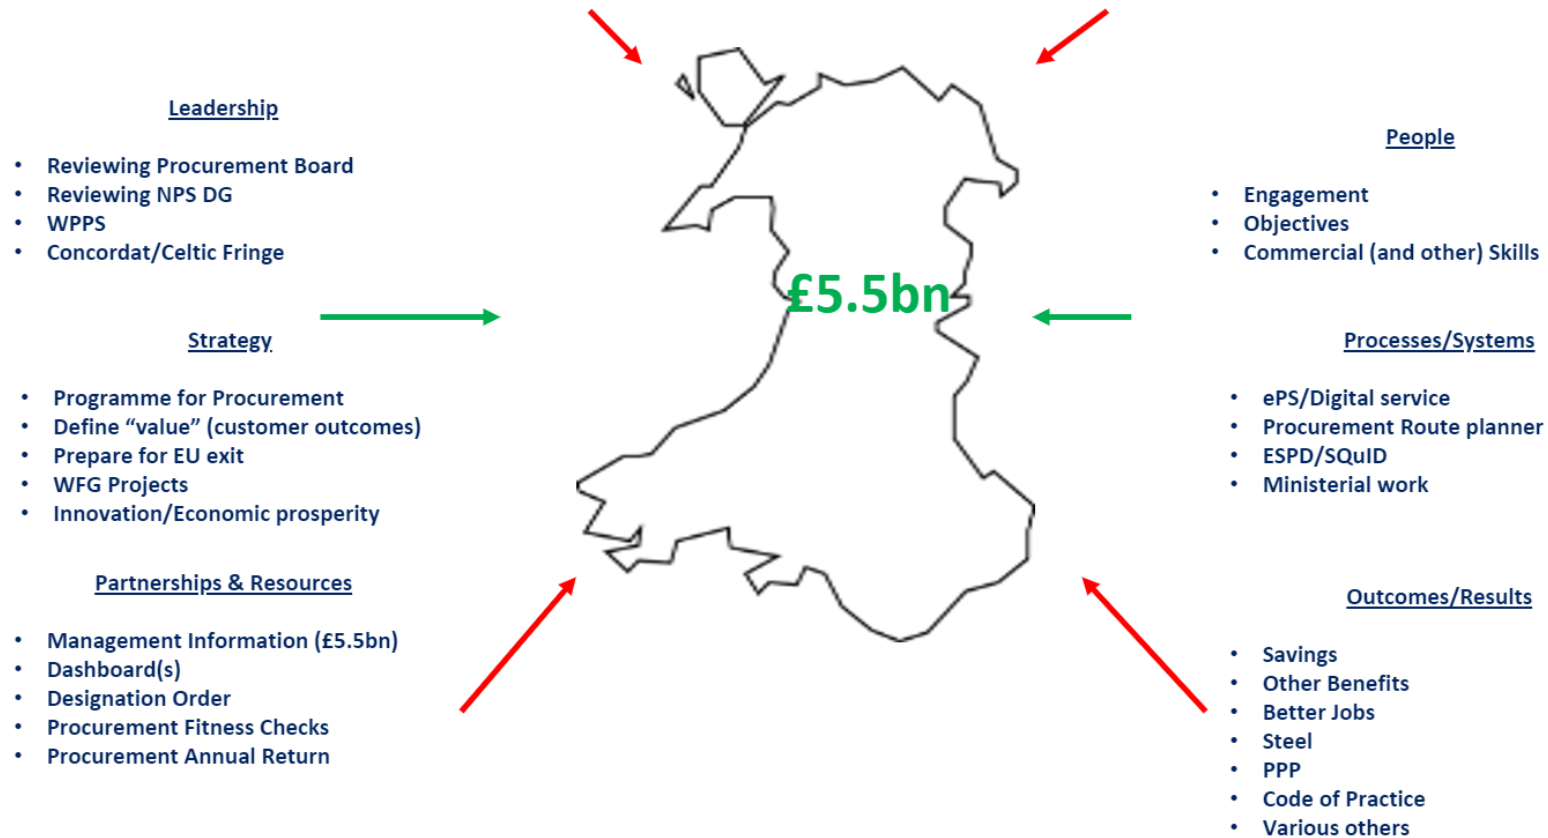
Leadership

- Reviewing Procurement Board
- Reviewing NPS DG
- WPPS
- Concordat/Celtic Fringe

Strategy

- Programme for Procurement
- Define “value” (customer outcomes)
- Prepare for EU exit
- WFG Projects
- Innovation/Economic prosperity

Partnerships & Resources

- Management Information (£5.5bn)
- Dashboard(s)
- Designation Order
- Procurement Fitness Checks
- Procurement Annual Return

£5.5bn

People

- Engagement
- Objectives
- Commercial (and other) Skills

Processes/Systems

- ePS/Digital service
- Procurement Route planner
- ESPD/SQuID
- Ministerial work

Outcomes/Results

- Savings
- Other Benefits
- Better Jobs
- Steel
- PPP
- Code of Practice
- Various others